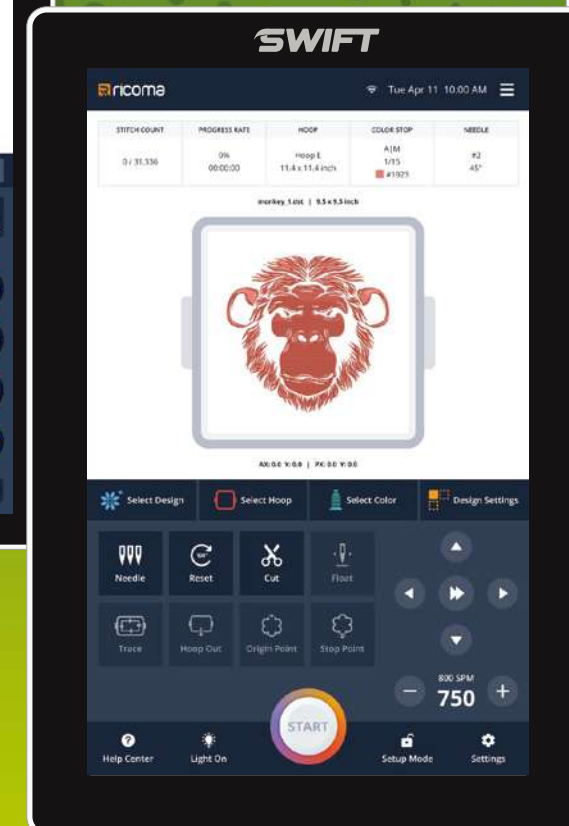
SWIFT

ricoma

Tue Apr 11 10:00 AM

| STITCH COUNT | PROGRESS RATE | HOOP | COLOR STOP | NEEDLE |
|---|---|---|---|---|
| 0 / 31,336 | 0% 00:00:00 | Hoop E 11.4 x 11.4 inch | A\|M 1/15 #1925 | #2 45° |

monkey_1.dst | 9.5 x 9.5 inch

AX:0.0 Y:0.0 | PX:0.0 Y:0.0

Select Design
Select Hoop
Select Color
Design Settings

Needle
Reset
Cut
Float
Trace
Hoop Out
Origin Point
Stop Point

800 SPM
750

START

Help Center
Light On
Setup Mode
Settings